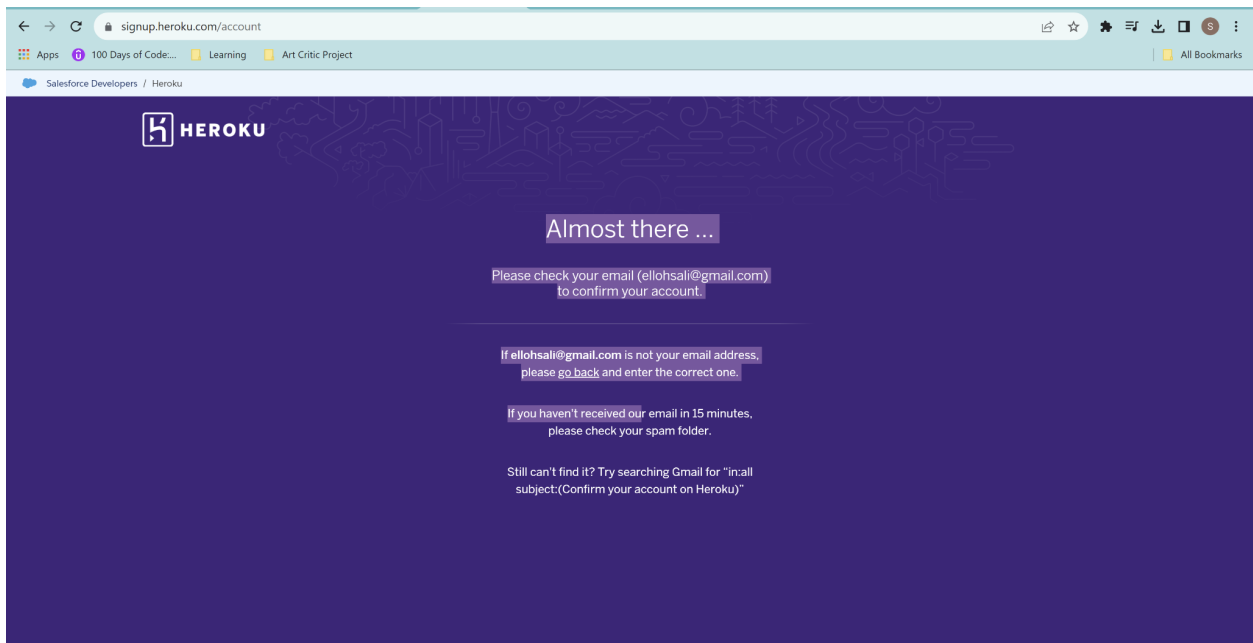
signup.heroku.com/account

Apps 100 Days of Code:... Learning Art Critic Project All Bookmarks

Salesforce Developers / Heroku

HEROKU

Almost there ...

Please check your email (ellohsali@gmail.com) to confirm your account.

If **ellohsali@gmail.com** is not your email address, please go back and enter the correct one.

If you haven't received our email in 15 minutes, please check your spam folder.

Still can't find it? Try searching Gmail for "in:all subject:(Confirm your account on Heroku)"